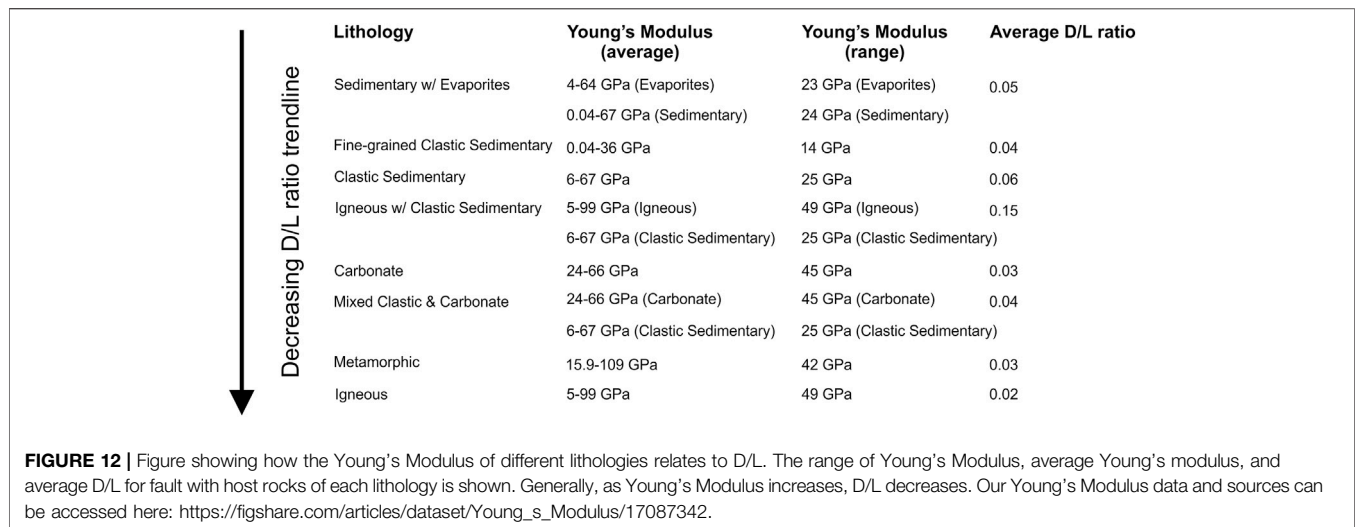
Decreasing D/L ratio trendline

| Lithology | Young's Modulus (average) | Young's Modulus (range) | Average D/L ratio |
|---|---|---|---|
| Sedimentary w/ Evaporites | 4-64 GPa (Evaporites) | 23 GPa (Evaporites) | 0.05 |
| | 0.04-67 GPa (Sedimentary) | 24 GPa (Sedimentary) | |
| Fine-grained Clastic Sedimentary | 0.04-36 GPa | 14 GPa | 0.04 |
| Clastic Sedimentary | 6-67 GPa | 25 GPa | 0.06 |
| Igneous w/ Clastic Sedimentary | 5-99 GPa (Igneous) | 49 GPa (Igneous) | 0.15 |
| | 6-67 GPa (Clastic Sedimentary) | 25 GPa (Clastic Sedimentary) | |
| Carbonate | 24-66 GPa | 45 GPa | 0.03 |
| Mixed Clastic & Carbonate | 24-66 GPa (Carbonate) | 45 GPa (Carbonate) | 0.04 |
| | 6-67 GPa (Clastic Sedimentary) | 25 GPa (Clastic Sedimentary) | |
| Metamorphic | 15.9-109 GPa | 42 GPa | 0.03 |
| Igneous | 5-99 GPa | 49 GPa | 0.02 |

FIGURE 12 | Figure showing how the Young's Modulus of different lithologies relates to D/L. The range of Young's Modulus, average Young's modulus, and average D/L for fault with host rocks of each lithology is shown. Generally, as Young's Modulus increases, D/L decreases. Our Young's Modulus data and sources can be accessed here: https://figshare.com/articles/dataset/Young_s_Modulus/17087342.